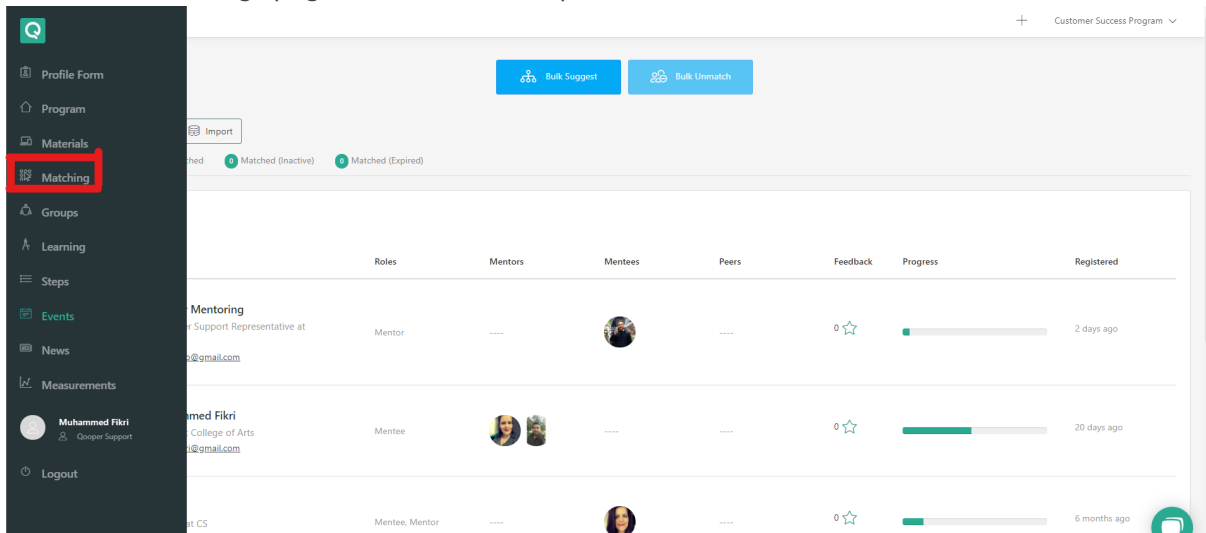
Q
Profile Form
Program
Materials
Matching
Groups
Learning
Steps
Events
News
Measurements
Muhammed Fikri
Qooper Support
Logout

+ Customer Success Program

Bulk Suggest
Bulk Unmatch

Import

ched 0 Matched (Inactive) 0 Matched (Expired)

| | Roles | Mentors | Mentees | Peers | Feedback | Progress | Registered |
|---|---|---|---|---|---|---|---|
| Mentoring r Support Representative at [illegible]o@gmail.com | Mentor | ---- | | ---- | 0 | | 2 days ago |
| amed Fikri College of Arts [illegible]i@gmail.com | Mentee | | ---- | ---- | 0 | | 20 days ago |
| at CS | Mentee, Mentor | ---- | | ---- | 0 | | 6 months ago |